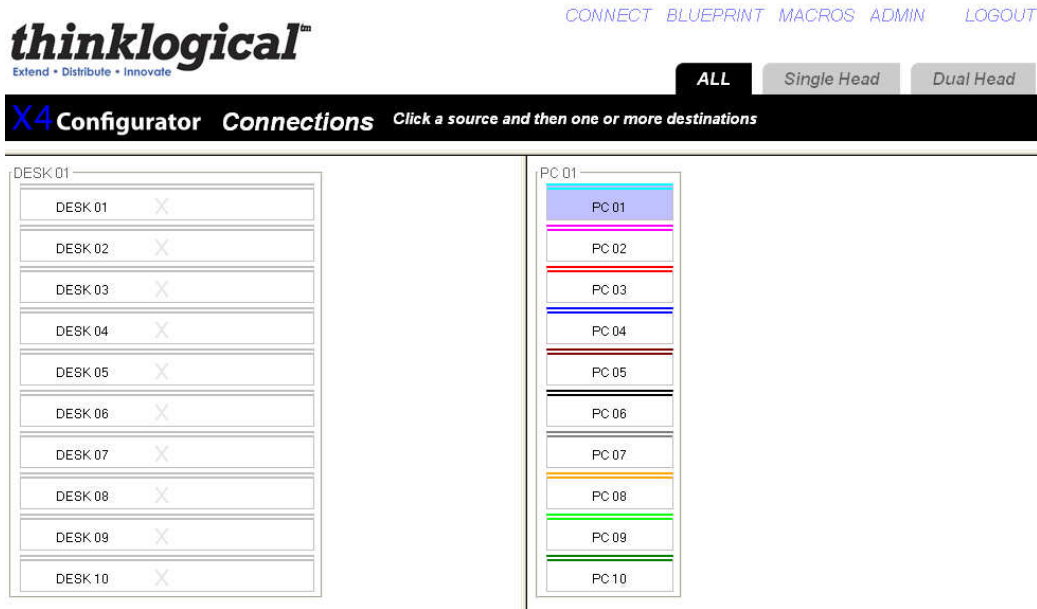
thinklogical™
Extend • Distribute • Innovate

CONNECT BLUEPRINT MACROS ADMIN LOGOUT

ALL Single Head Dual Head

X4 Configurator Connections Click a source and then one or more destinations

DESK 01
DESK 01 X
DESK 02 X
DESK 03 X
DESK 04 X
DESK 05 X
DESK 06 X
DESK 07 X
DESK 08 X
DESK 09 X
DESK 10 X

PC 01
PC 01
PC 02
PC 03
PC 04
PC 05
PC 06
PC 07
PC 08
PC 09
PC 10